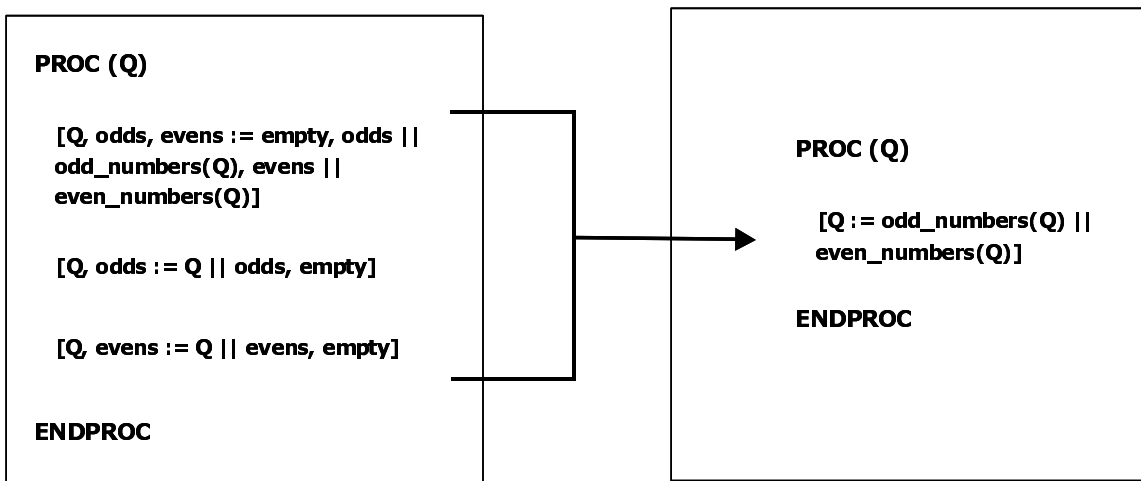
PROC (Q)

[Q, odds, evens := empty, odds || odd_numbers(Q), evens || even_numbers(Q)]

[Q, odds := Q || odds, empty]

[Q, evens := Q || evens, empty]

ENDPROC

PROC (Q)

[Q := odd_numbers(Q) || even_numbers(Q)]

ENDPROC